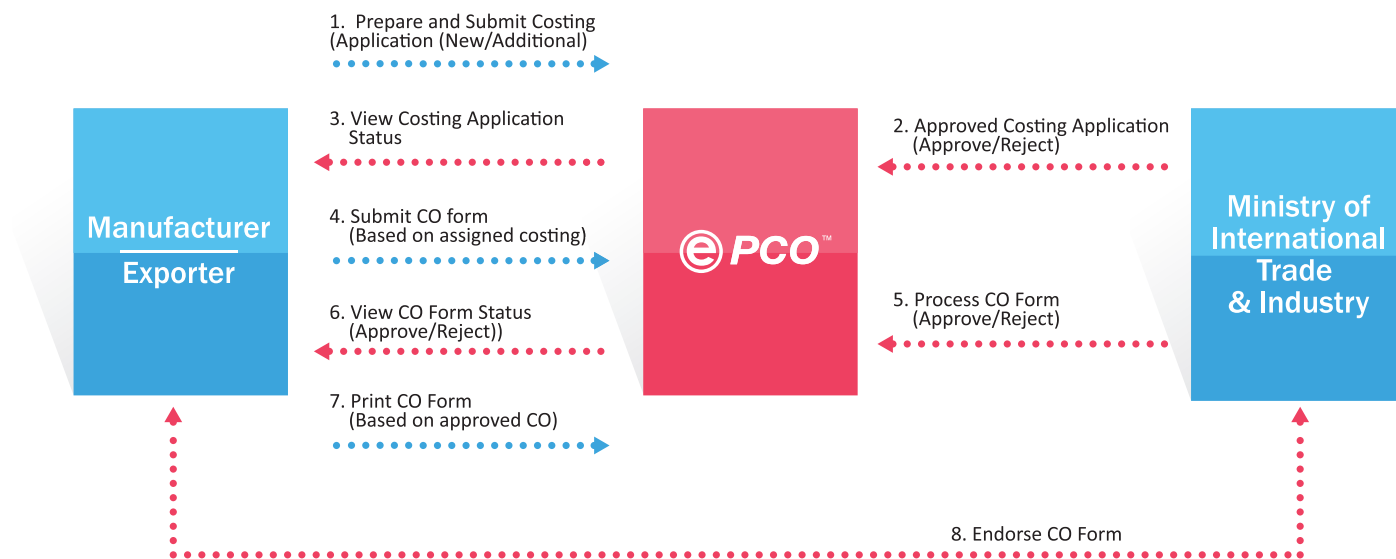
1. Prepare and Submit Costing (Application (New/Additional)

3. View Costing Application Status

4. Submit CO form (Based on assigned costing)

6. View CO Form Status (Approve/Reject))

7. Print CO Form (Based on approved CO)

Manufacturer

Exporter

e PCO™

2. Approved Costing Application (Approve/Reject)

5. Process CO Form (Approve/Reject)

Ministry of International Trade & Industry

8. Endorse CO Form